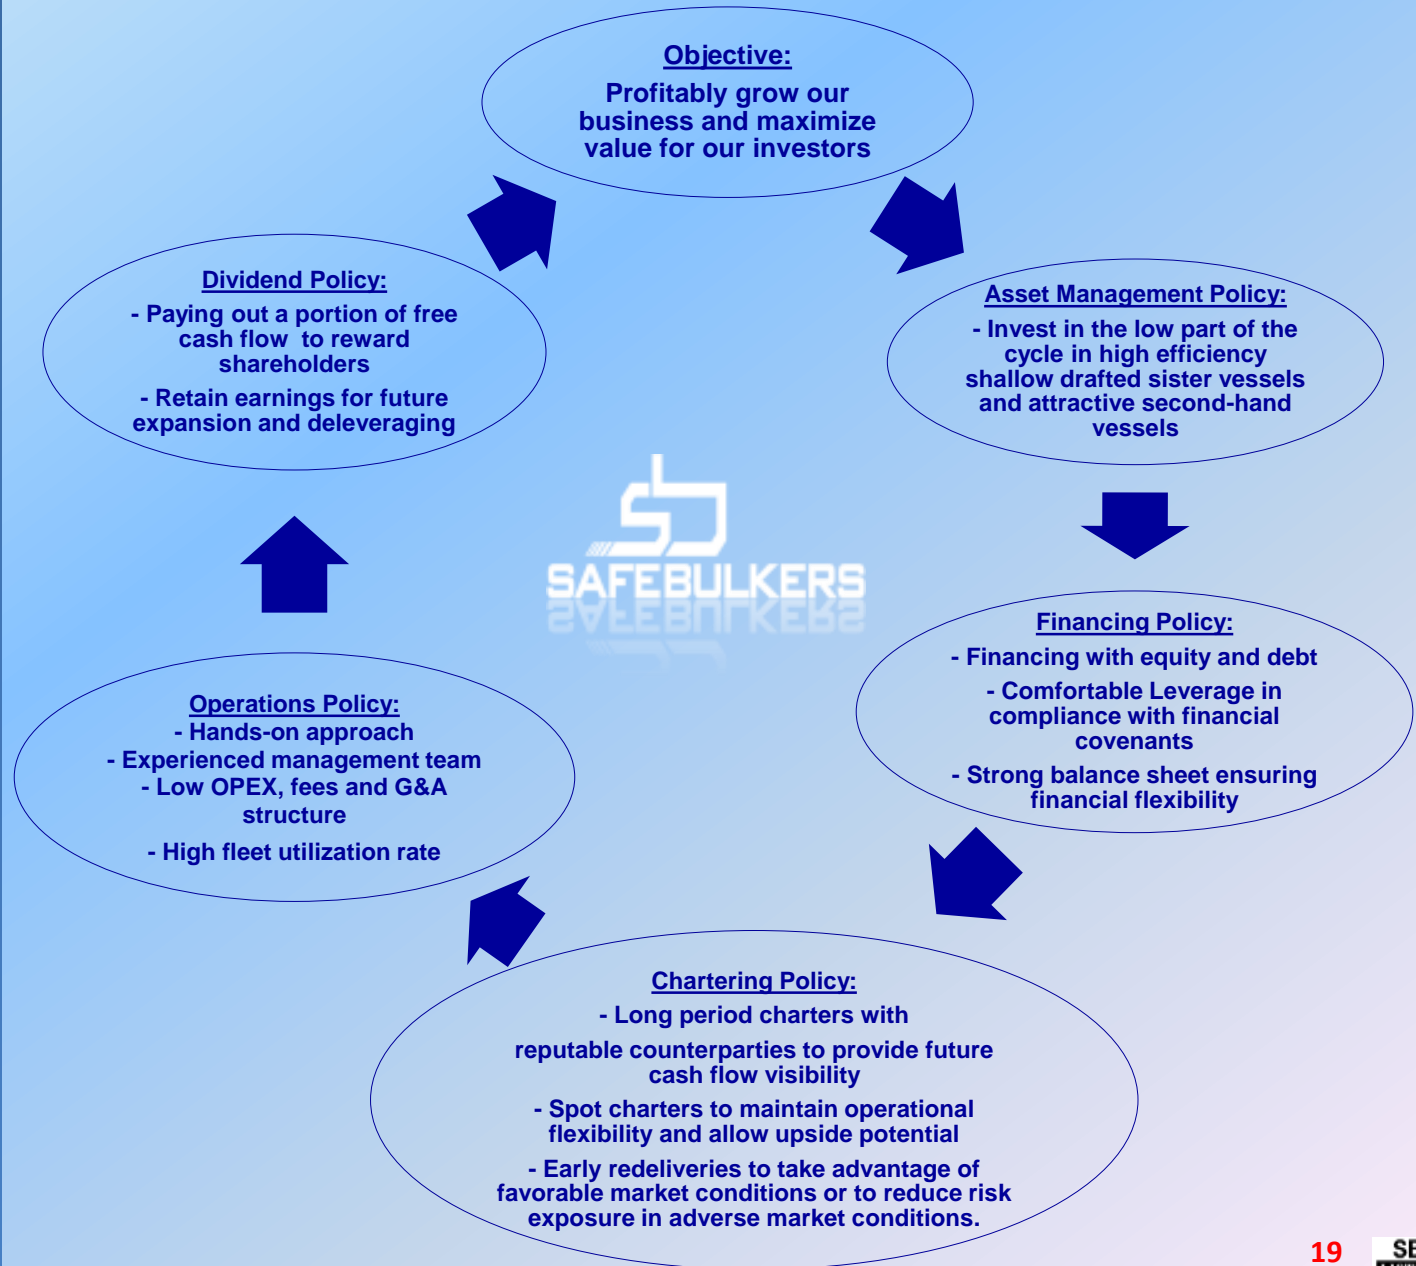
Objective:
Profitably grow our business and maximize value for our investors

Asset Management Policy:
- Invest in the low part of the cycle in high efficiency shallow drafted sister vessels and attractive second-hand vessels

Financing Policy:
- Financing with equity and debt
- Comfortable Leverage in compliance with financial covenants
- Strong balance sheet ensuring financial flexibility

Chartering Policy:
- Long period charters with
reputable counterparties to provide future cash flow visibility
- Spot charters to maintain operational flexibility and allow upside potential
- Early redeliveries to take advantage of favorable market conditions or to reduce risk exposure in adverse market conditions.

Operations Policy:
- Hands-on approach
- Experienced management team
- Low OPEX, fees and G&A structure
- High fleet utilization rate

Dividend Policy:
- Paying out a portion of free cash flow to reward shareholders
- Retain earnings for future expansion and deleveraging

SAFEBULKERS

19
SE